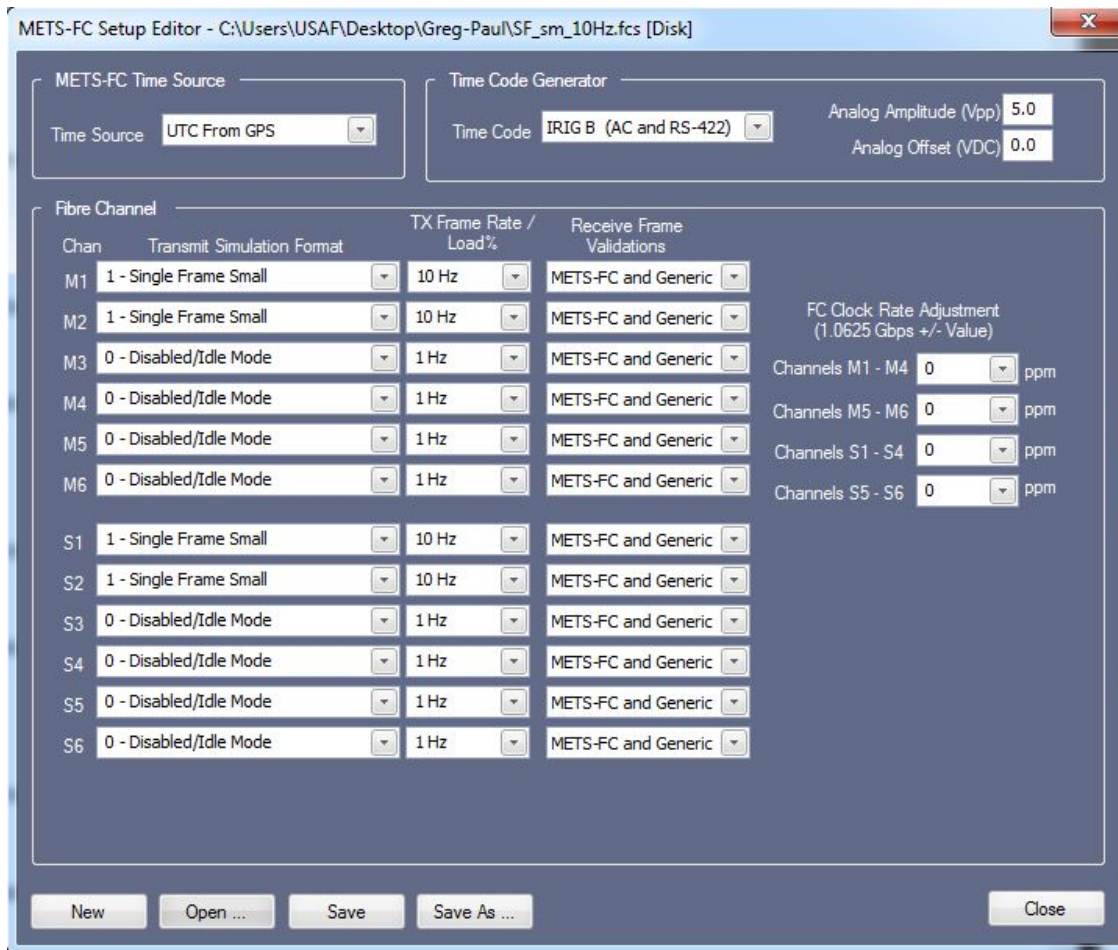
METS-FC Setup Editor - C:\Users\USAF\Desktop\Greg-Paul\SF_sm_10Hz.fcs [Disk]

METS-FC Time Source

Time Source UTC From GPS

Time Code Generator

Time Code IRIG B (AC and RS-422)

Analog Amplitude (Vpp) 5.0

Analog Offset (VDC) 0.0

Fibre Channel

| Chan | Transmit Simulation Format | TX Frame Rate / Load% | Receive Frame Validations |
|---|---|---|---|
| M1 | 1 - Single Frame Small | 10 Hz | METS-FC and Generic |
| M2 | 1 - Single Frame Small | 10 Hz | METS-FC and Generic |
| M3 | 0 - Disabled/Idle Mode | 1 Hz | METS-FC and Generic |
| M4 | 0 - Disabled/Idle Mode | 1 Hz | METS-FC and Generic |
| M5 | 0 - Disabled/Idle Mode | 1 Hz | METS-FC and Generic |
| M6 | 0 - Disabled/Idle Mode | 1 Hz | METS-FC and Generic |
| S1 | 1 - Single Frame Small | 10 Hz | METS-FC and Generic |
| S2 | 1 - Single Frame Small | 10 Hz | METS-FC and Generic |
| S3 | 0 - Disabled/Idle Mode | 1 Hz | METS-FC and Generic |
| S4 | 0 - Disabled/Idle Mode | 1 Hz | METS-FC and Generic |
| S5 | 0 - Disabled/Idle Mode | 1 Hz | METS-FC and Generic |
| S6 | 0 - Disabled/Idle Mode | 1 Hz | METS-FC and Generic |

FC Clock Rate Adjustment (1.0625 Gbps +/- Value)

Channels M1 - M4 0 ppm
Channels M5 - M6 0 ppm
Channels S1 - S4 0 ppm
Channels S5 - S6 0 ppm

New Open ... Save Save As ... Close